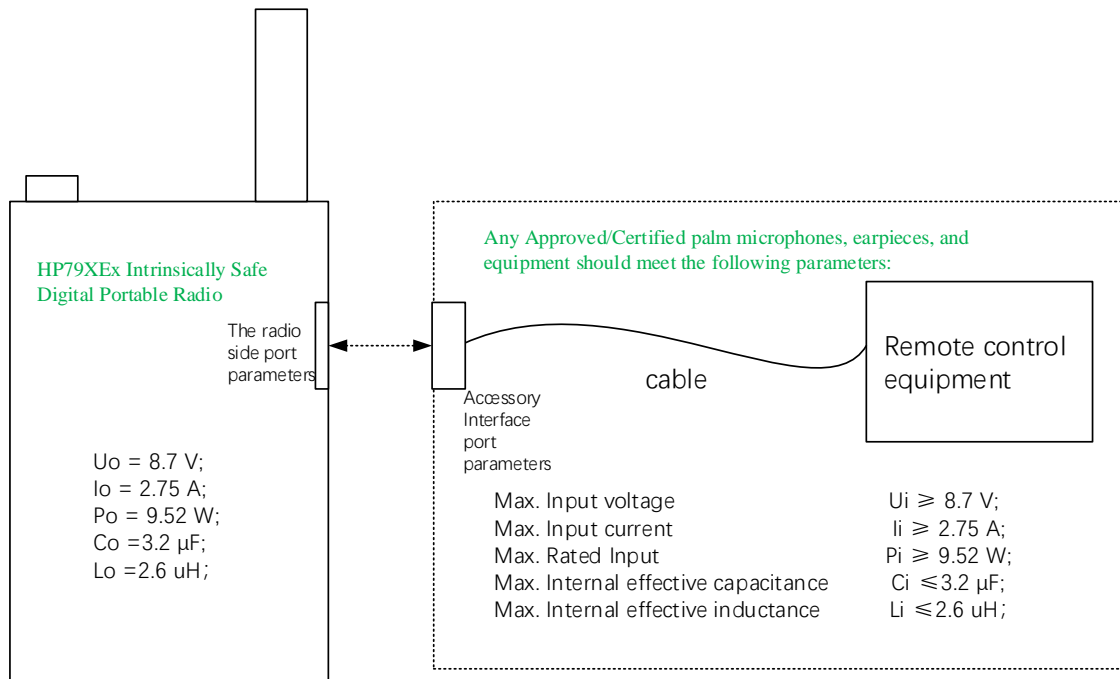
HP79XEx Intrinsically Safe Digital Portable Radio

The radio side port parameters

Uo = 8.7 V;
Io = 2.75 A;
Po = 9.52 W;
Co =3.2 μF;
Lo =2.6 uH;

Any Approved/Certified palm microphones, earpieces, and equipment should meet the following parameters:

Remote control equipment

cable

Accessory Interface port parameters

| Max. Input voltage | Ui ≥ 8.7 V; |
|---|---|
| Max. Input current | Ii ≥ 2.75 A; |
| Max. Rated Input | Pi ≥ 9.52 W; |
| Max. Internal effective capacitance | Ci ≤3.2 μF; |
| Max. Internal effective inductance | Li ≤2.6 uH; |